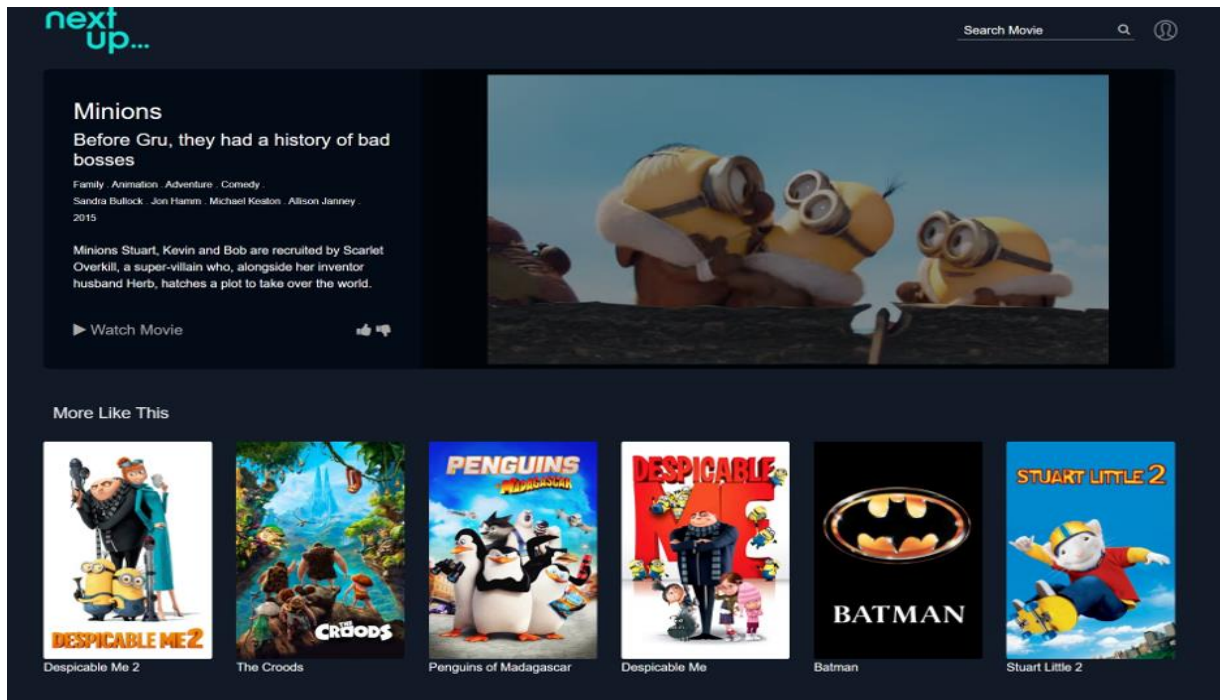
next up...

Search Movie

Minions

Before Gru, they had a history of bad bosses

Family . Animation . Adventure . Comedy .
Sandra Bullock . Jon Hamm . Michael Keaton . Allison Janney .
2015

Minions Stuart, Kevin and Bob are recruited by Scarlet Overkill, a super-villain who, alongside her inventor husband Herb, hatches a plot to take over the world.

▶ Watch Movie

More Like This

DESPICABLE ME 2
Despicable Me 2

THE CROODS
The Croods

PENGUINS MADAGASCAR
Penguins of Madagascar

DESPICABLE ME
Despicable Me

BATMAN
Batman

STUART LITTLE 2
Stuart Little 2